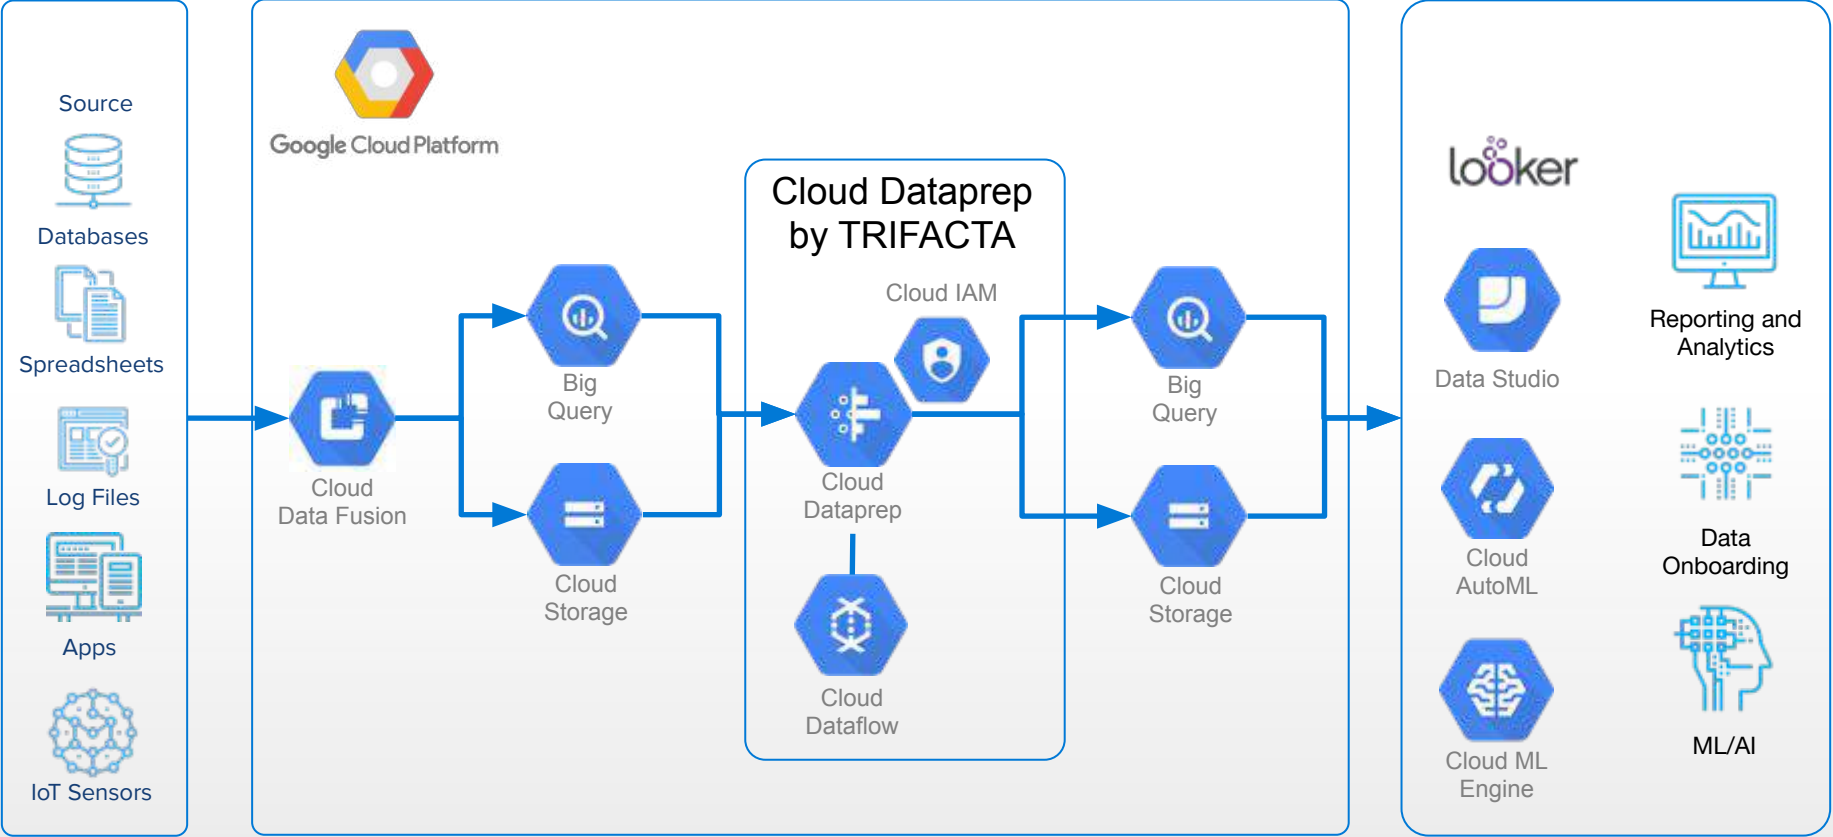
Source

Databases

Spreadsheets

Log Files

Apps

IoT Sensors

Google Cloud Platform

Cloud Data Fusion

Big Query

Cloud Storage

Cloud Dataprep by TRIFACTA

Cloud IAM

Cloud Dataprep

Cloud Dataflow

Big Query

Cloud Storage

looker

Data Studio

Cloud AutoML

Cloud ML Engine

Reporting and Analytics

Data Onboarding

ML/AI